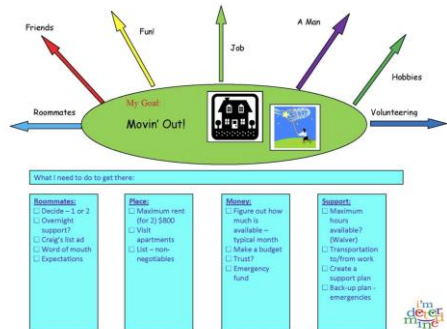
Friends

Fun!

Job

A Man

Hobbies

Roommates

My Goal:

Movin' Out!

Volunteering

What I need to do to get there:

Roommates:
☐ Decide – 1 or 2
☐ Overnight support?
☐ Craig's list ad
☐ Word of mouth
☐ Expectations

Place:
☐ Maximum rent (for 2) $800
☐ Visit apartments
☐ List – non-negotiables

Money:
☐ Figure out how much is available – typical month
☐ Make a budget
☐ Trust?
☐ Emergency fund

Support:
☐ Maximum hours available? (Waiver)
☐ Transportation to/from work
☐ Create a support plan
☐ Back-up plan - emergencies

i'm determined